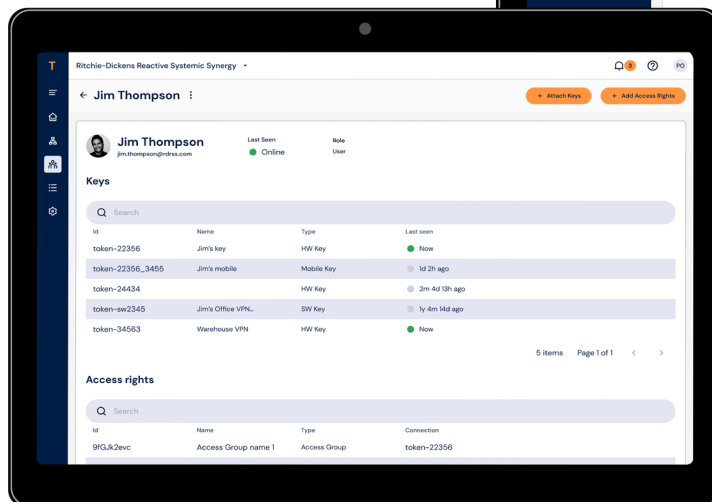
T

Ritchie-Dickens Reactive Systemic Synergy

3

PO

← Jim Thompson ⋮

+ Attach Keys

+ Add Access Rights

Jim Thompson
jim.thompson@rdrss.com

Last Seen
Online

Role
User

Keys

Search

| Id | Name | Type | Last seen |
|---|---|---|---|
| token-22356 | Jim's key | HW Key | Now |
| token-22356_3455 | Jim's mobile | Mobile Key | 1d 2h ago |
| token-24434 | | HW Key | 2m 4d 13h ago |
| token-sw2345 | Jim's Office VPN... | SW Key | 1y 4m 14d ago |
| token-34563 | Warehouse VPN | HW Key | Now |

5 items Page 1 of 1

Access rights

Search

| Id | Name | Type | Connection |
|---|---|---|---|
| 9fGJk2evc | Access Group name 1 | Access Group | token-22356 |